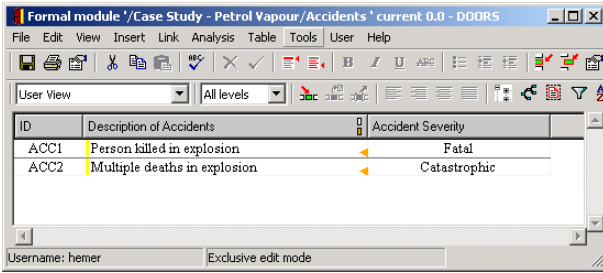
Formal module '/Case Study - Petrol Vapour/Accidents' current 0.0 - DOORS

File Edit View Insert Link Analysis Table Tools User Help

User View | All levels

| ID | Description of Accidents | Accident Severity |
|---|---|---|
| ACC1 | Person killed in explosion | Fatal |
| ACC2 | Multiple deaths in explosion | Catastrophic |

Username: hemer | Exclusive edit mode